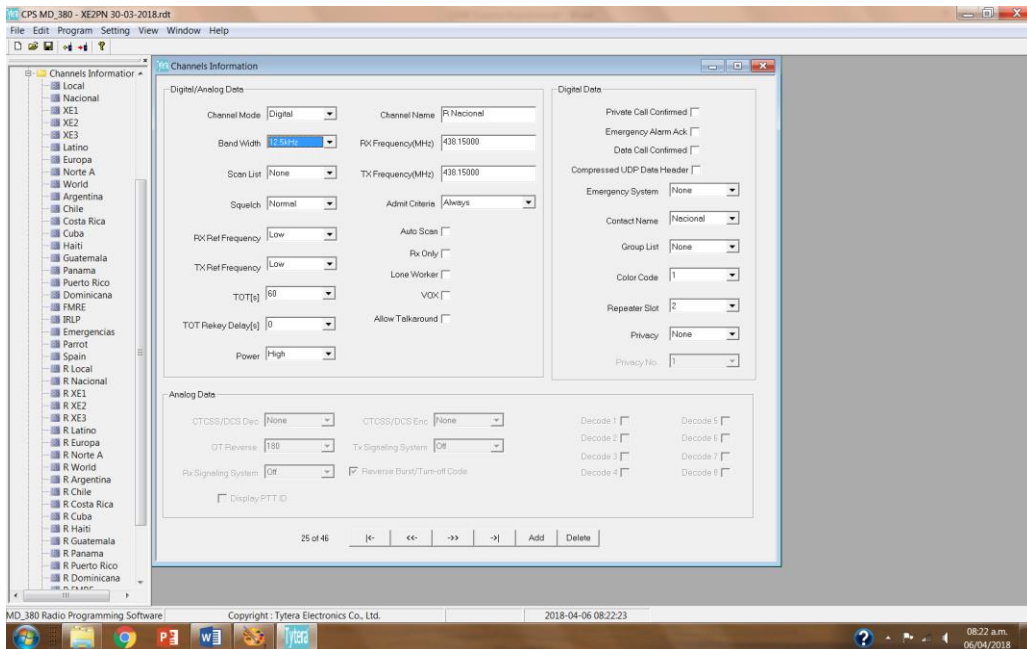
CPS MD_380 - XE2PN 30-03-2018.rdt

File Edit Program Setting View Window Help

Channels Informatior
Local
Nacional
XE1
XE2
XE3
Latino
Europa
Norte A
World
Argentina
Chile
Costa Rica
Cuba
Haiti
Guatemala
Panama
Puerto Rico
Dominicana
FMRE
IRLP
Emergencias
Parrot
Spain
R Local
R Nacional
R XE1
R XE2
R XE3
R Latino
R Europa
R Norte A
R World
R Argentina
R Chile
R Costa Rica
R Cuba
R Haiti
R Guatemala
R Panama
R Puerto Rico
R Dominicana

Channels Information

Digital/Analog Data

Channel Mode Digital
Band Width 12.5kHz
Scan List None
Squelch Normal
RX Ref Frequency Low
TX Ref Frequency Low
TOT[s] 60
TOT Rekey Delay[s] 0
Power High

Channel Name R Nacional
RX Frequency(MHz) 438.15000
TX Frequency(MHz) 438.15000
Admit Criteria Always
Auto Scan
Rx Only
Lone Worker
VOX
Allow Talkaround

Digital Data

Private Call Confirmed
Emergency Alarm Ack
Data Call Confirmed
Compressed UDP Data Header
Emergency System None
Contact Name Nacional
Group List None
Color Code 1
Repeater Slot 2
Privacy None
Privacy No. 1

Analog Data

CTCSS/DCS Dec None
QT Reverse 180
Rx Signaling System Off
Display PTT ID
CTCSS/DCS Enc None
Tx Signaling System Off
Reverse Burst/Turn-off Code
Decode 1
Decode 2
Decode 3
Decode 4
Decode 5
Decode 6
Decode 7
Decode 8

25 of 46 |<- <<- ->> ->| Add Delete

MD_380 Radio Programming Software Copyright : Tytera Electronics Co., Ltd. 2018-04-06 08:22:23

08:22 a.m. 06/04/2018